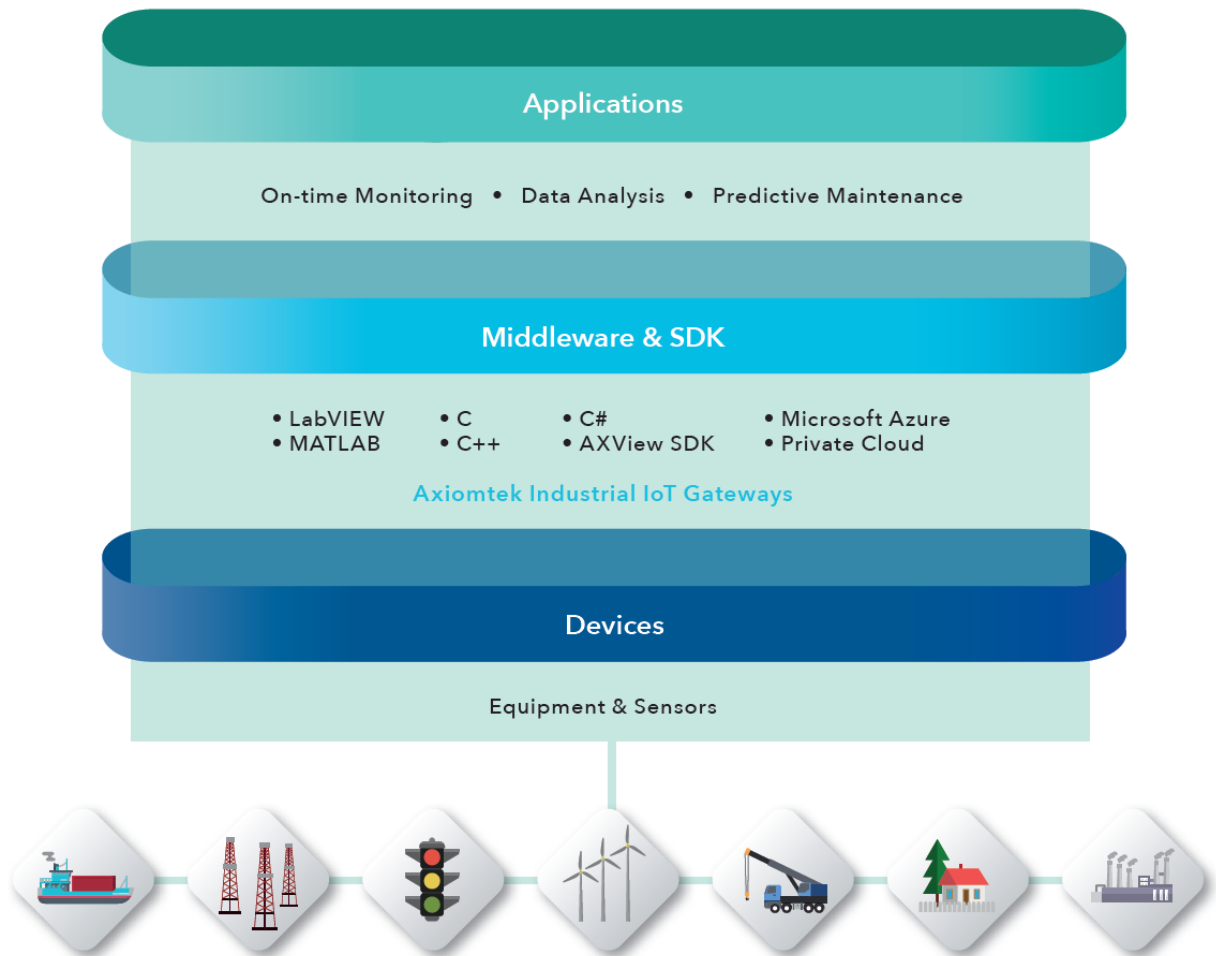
Applications

On-time Monitoring • Data Analysis • Predictive Maintenance

Middleware & SDK

• LabVIEW • C • C# • Microsoft Azure
• MATLAB • C++ • AXView SDK • Private Cloud

Axiomtek Industrial IoT Gateways

Devices

Equipment & Sensors